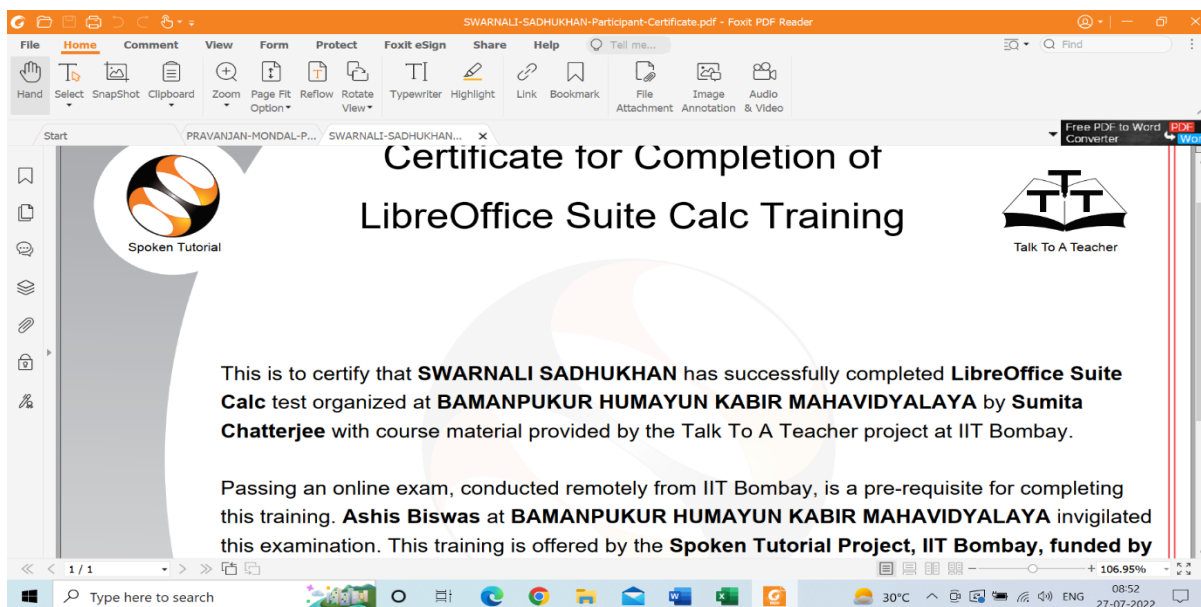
SWARNALI-SADHUKHAN-Participant-Certificate.pdf - Foxit PDF Reader

File Home Comment View Form Protect Foxit eSign Share Help Tell me... Find

Hand Select SnapShot Clipboard Zoom Page Fit Option Reflow Rotate View Typewriter Highlight Link Bookmark File Attachment Image Annotation Audio & Video

Start PRAVANJAN-MONDAL-P... SWARNALI-SADHUKHAN... Free PDF to Word Converter

Certificate for Completion of

LibreOffice Suite Calc Training

Spoken Tutorial

Talk To A Teacher

This is to certify that **SWARNALI SADHUKHAN** has successfully completed **LibreOffice Suite Calc** test organized at **BAMANPUKUR HUMAYUN KABIR MAHAVIDYALAYA** by **Sumita Chatterjee** with course material provided by the Talk To A Teacher project at IIT Bombay.

Passing an online exam, conducted remotely from IIT Bombay, is a pre-requisite for completing this training. **Ashis Biswas** at **BAMANPUKUR HUMAYUN KABIR MAHAVIDYALAYA** invigilated this examination. This training is offered by the **Spoken Tutorial Project, IIT Bombay, funded by**

1 / 1

106.95%

Type here to search

30°C ENG 08:52 27-07-2022